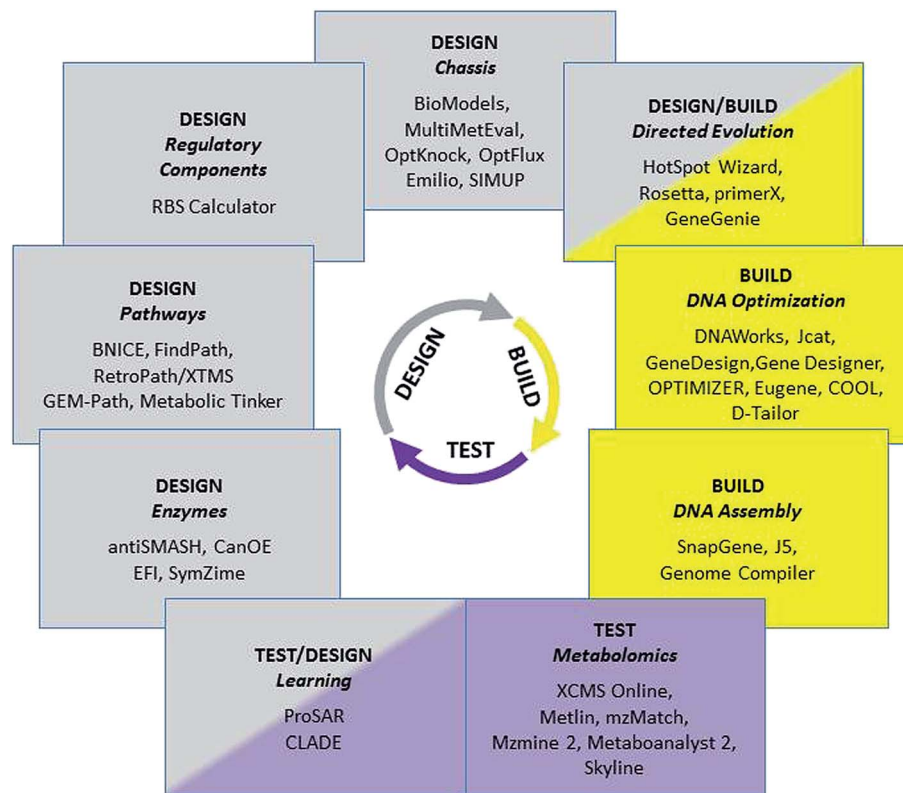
DESIGN
*Chassis*
BioModels, MultiMetEval, OptKnock, OptFlux Emilio, SIMUP

DESIGN
*Regulatory Components*
RBS Calculator

DESIGN/BUILD
*Directed Evolution*
HotSpot Wizard, Rosetta, primerX, GeneGenie

DESIGN
*Pathways*
BNICE, FindPath, RetroPath/XTMS GEM-Path, Metabolic Tinker

BUILD
*DNA Optimization*
DNAWorks, Jcat, GeneDesign,Gene Designer, OPTIMIZER, Eugene, COOL, D-Tailor

DESIGN
BUILD
TEST

DESIGN
*Enzymes*
antiSMASH, CanOE EFI, SymZime

BUILD
*DNA Assembly*
SnapGene, J5, Genome Compiler

TEST/DESIGN
*Learning*
ProSAR CLADE

TEST
*Metabolomics*
XCMS Online, Metlin, mzMatch, Mzmine 2, Metaboanalyst 2, Skyline